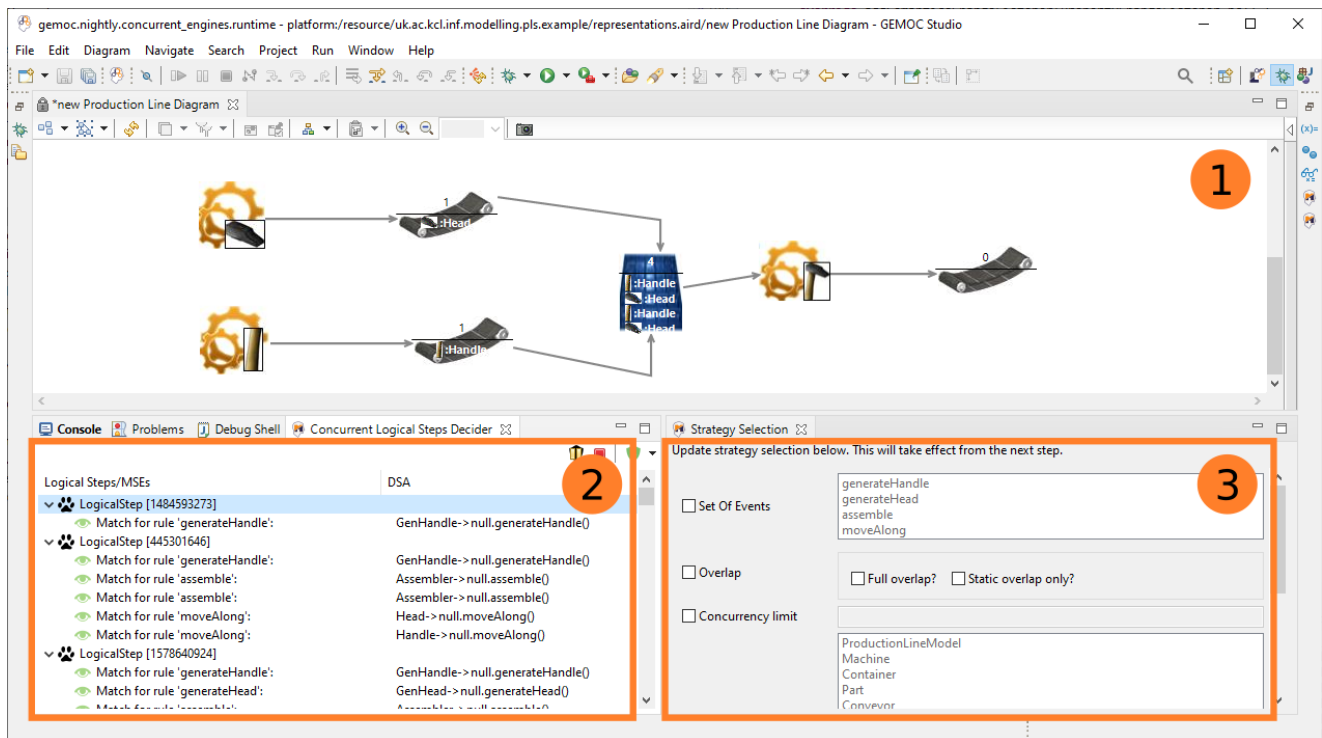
gemoc.nightly.concurrent_engines.runtime - platform:/resource/uk.ac.kcl.inf.modelling.pls.example/representations.aird/new Production Line Diagram - GEMOC Studio

File Edit Diagram Navigate Search Project Run Window Help

*new Production Line Diagram

1

1
:Head

1
:Handle

4
:Handle
:Head
:Handle
:Head

0

Console Problems Debug Shell Concurrent Logical Steps Decider

2

| Logical Steps/MSEs | DSA |
|---|---|
| LogicalStep [1484593273] | |
| Match for rule 'generateHandle': | GenHandle->null.generateHandle() |
| LogicalStep [445301646] | |
| Match for rule 'generateHandle': | GenHandle->null.generateHandle() |
| Match for rule 'assemble': | Assembler->null.assemble() |
| Match for rule 'assemble': | Assembler->null.assemble() |
| Match for rule 'moveAlong': | Head->null.moveAlong() |
| Match for rule 'moveAlong': | Handle->null.moveAlong() |
| LogicalStep [1578640924] | |
| Match for rule 'generateHandle': | GenHandle->null.generateHandle() |
| Match for rule 'generateHead': | GenHead->null.generateHead() |

Strategy Selection

3

Update strategy selection below. This will take effect from the next step.

Set Of Events

generateHandle
generateHead
assemble
moveAlong

Overlap

Full overlap? Static overlap only?

Concurrency limit

ProductionLineModel
Machine
Container
Part
Conveyor